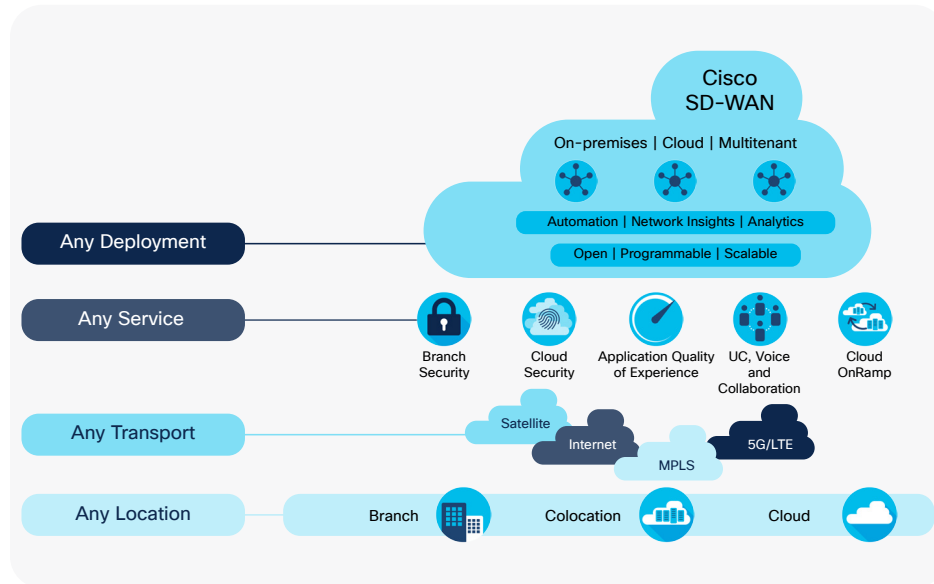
Cisco SD-WAN

On-premises | Cloud | Multitenant

Automation | Network Insights | Analytics

Open | Programmable | Scalable

Any Deployment

Any Service

Branch Security

Cloud Security

Application Quality of Experience

UC, Voice and Collaboration

Cloud OnRamp

Any Transport

Satellite

Internet

MPLS

5G/LTE

Any Location

Branch

Colocation

Cloud